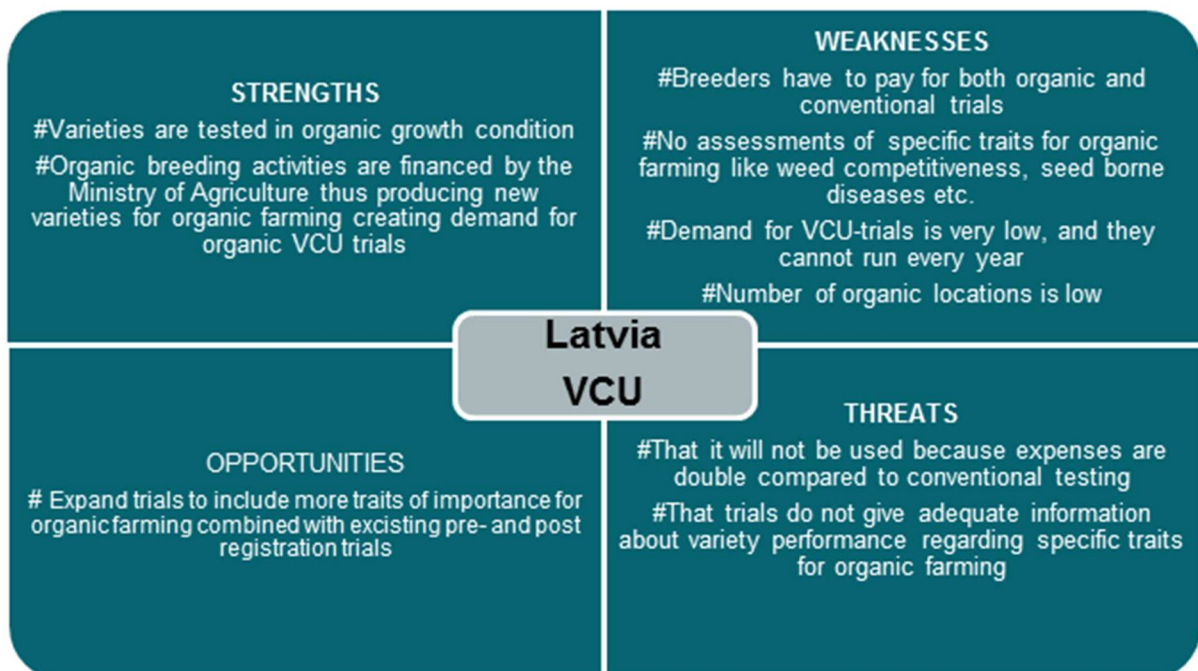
STRENGTHS

#Varieties are tested in organic growth condition

#Organic breeding activities are financed by the Ministry of Agriculture thus producing new varieties for organic farming creating demand for organic VCU trials

WEAKNESSES

#Breeders have to pay for both organic and conventional trials

#No assessments of specific traits for organic farming like weed competitiveness, seed borne diseases etc.

#Demand for VCU-trials is very low, and they cannot run every year

#Number of organic locations is low

Latvia
VCU

OPPORTUNITIES

# Expand trials to include more traits of importance for organic farming combined with excisting pre- and post registration trials

THREATS

#That it will not be used because expenses are double compared to conventional testing

#That trials do not give adequate information about variety performance regarding specific traits for organic farming